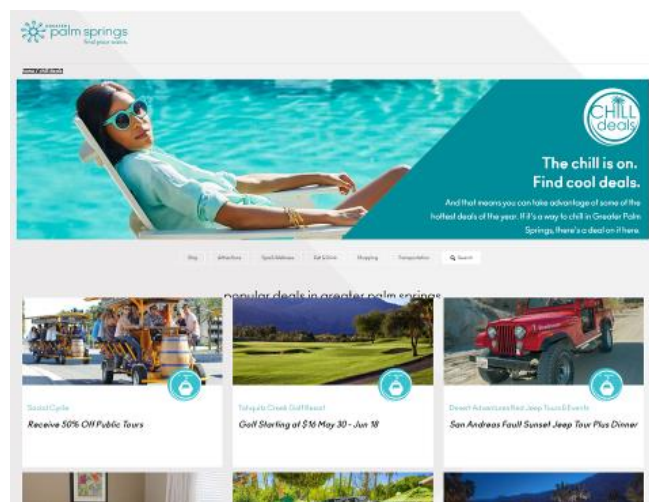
GREATER palm springs
find your oasis.

Home / Chill deals

CHILL deals

The chill is on.
Find cool deals.

And that means you can take advantage of some of the hottest deals of the year. If it's a way to chill in Greater Palm Springs, there's a deal on it here.

Stay | Attractions | Spa & Wellness | Eat & Drink | Shopping | Transportation | Search

popular deals in greater palm springs

Social Cycle
Receive 50% Off Public Tours

Tahquitz Creek Golf Resort
Golf Starting at $16 May 30 - Jun 18

Desert Adventures Red Jeep Tours & Events
San Andreas Fault Sunset Jeep Tour Plus Dinner